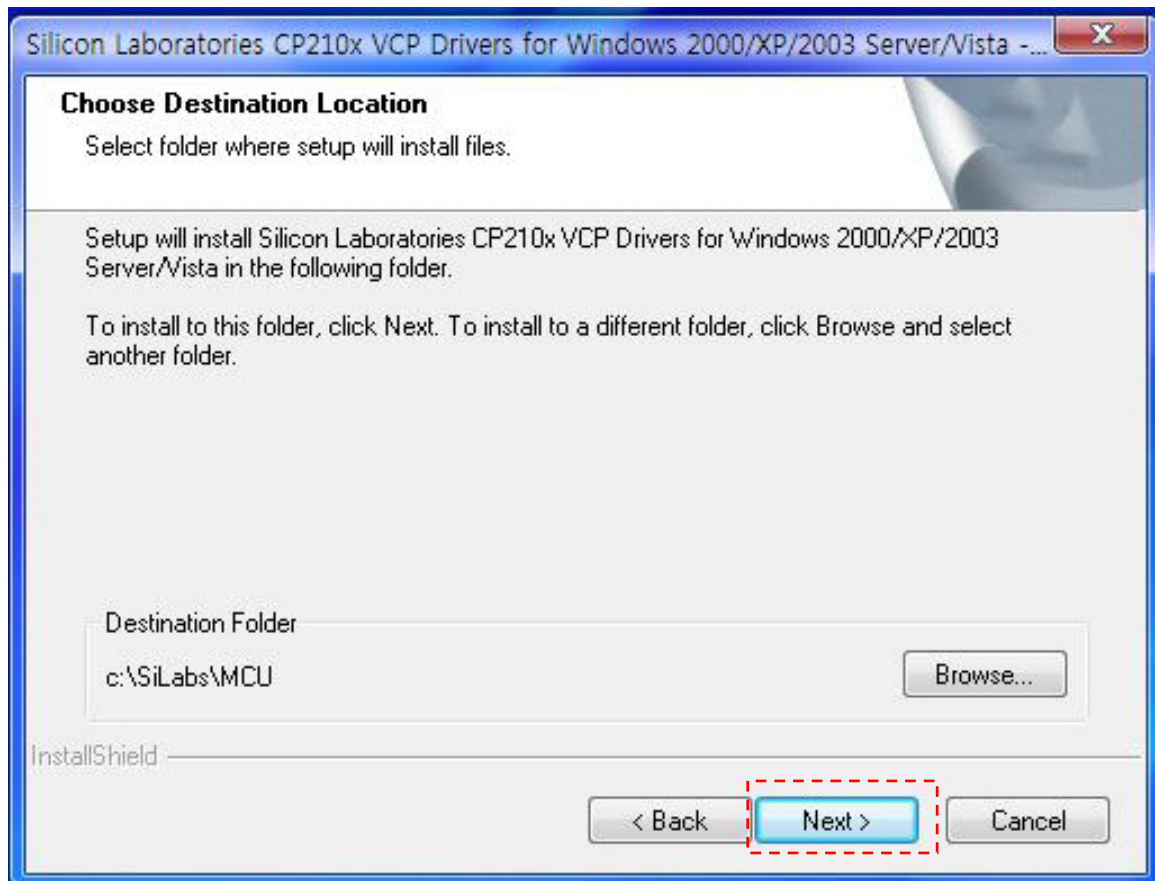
Silicon Laboratories CP210x VCP Drivers for Windows 2000/XP/2003 Server/Vista -...

Choose Destination Location

Select folder where setup will install files.

Setup will install Silicon Laboratories CP210x VCP Drivers for Windows 2000/XP/2003 Server/Vista in the following folder.

To install to this folder, click Next. To install to a different folder, click Browse and select another folder.

Destination Folder

c:\SiLabs\MCU

Browse...

InstallShield

< Back

Next >

Cancel